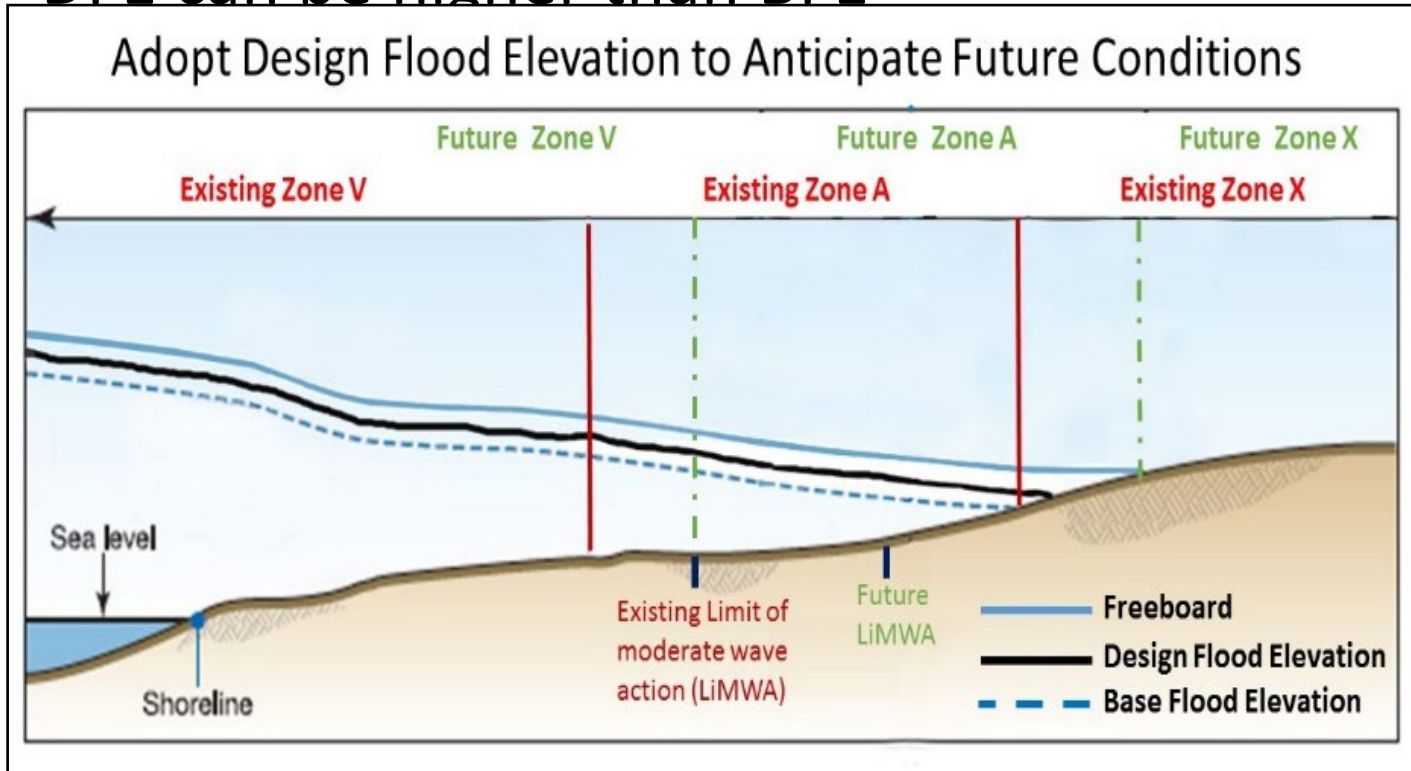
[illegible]

Adopt Design Flood Elevation to Anticipate Future Conditions

Future Zone V

Future Zone A

Future Zone X

Existing Zone V

Existing Zone A

Existing Zone X

Sea level

Shoreline

Existing Limit of moderate wave action (LiMWA)

Future LiMWA

Freeboard

Design Flood Elevation

Base Flood Elevation